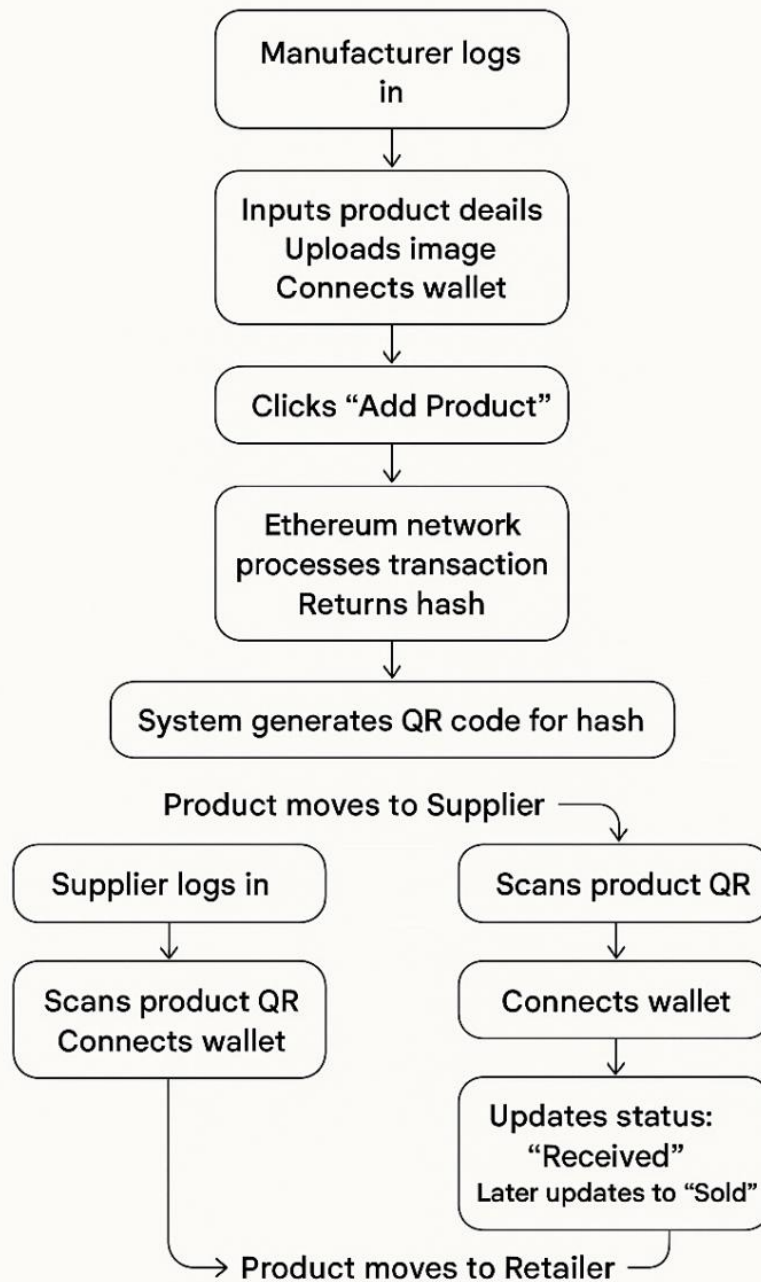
Manufacturer logs in

Inputs product deails
Uploads image
Connects wallet

Clicks “Add Product”

Ethereum network processes transaction
Returns hash

System generates QR code for hash

Product moves to Supplier

Supplier logs in

Scans product QR
Connects wallet

Scans product QR

Connects wallet

Updates status: “Received”
Later updates to “Sold”

Product moves to Retailer